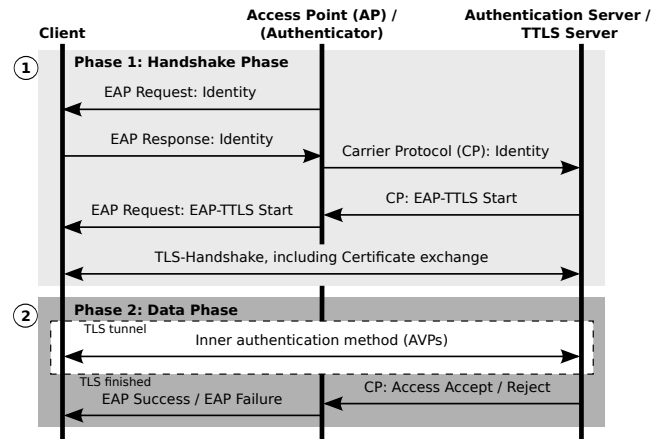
Client

Access Point (AP) / (Authenticator)

Authentication Server / TTLS Server

1

Phase 1: Handshake Phase

EAP Request: Identity

EAP Response: Identity

Carrier Protocol (CP): Identity

CP: EAP-TTLS Start

EAP Request: EAP-TTLS Start

TLS-Handshake, including Certificate exchange

2

Phase 2: Data Phase

TLS tunnel

Inner authentication method (AVPs)

TLS finished

CP: Access Accept / Reject

EAP Success / EAP Failure